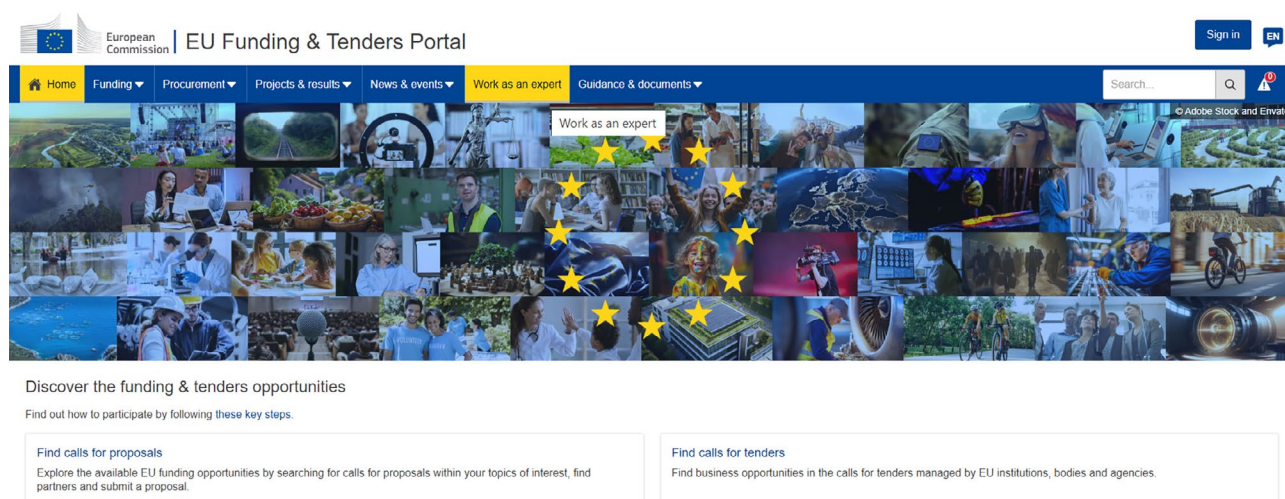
European Commission | EU Funding & Tenders Portal

Sign in EN

Home Funding Procurement Projects & results News & events Work as an expert Guidance & documents

Search...

0

Work as an expert

© Adobe Stock and Envat

Discover the funding & tenders opportunities

Find out how to participate by following these key steps.

Find calls for proposals
Explore the available EU funding opportunities by searching for calls for proposals within your topics of interest, find partners and submit a proposal.

Find calls for tenders
Find business opportunities in the calls for tenders managed by EU institutions, bodies and agencies.